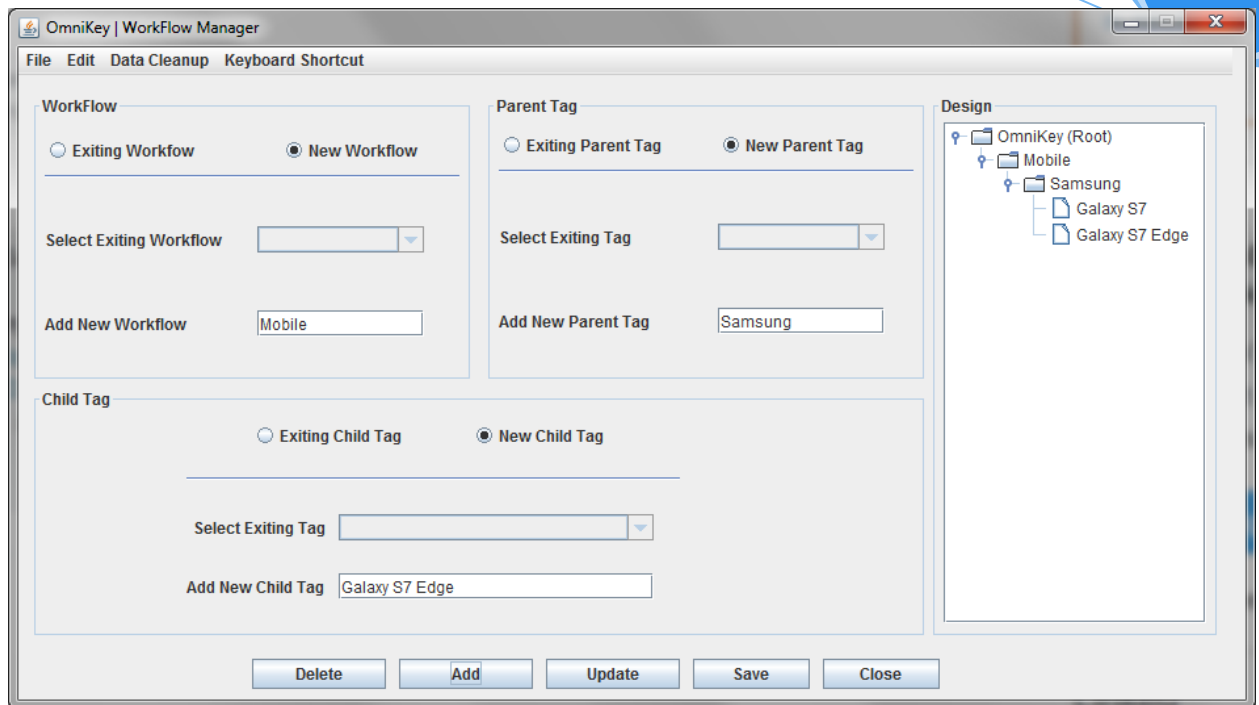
OmniKey | WorkFlow Manager

File Edit Data Cleanup Keyboard Shortcut

WorkFlow

Exiting Workfow New Workflow

Select Exiting Workflow

Add New Workflow Mobile

Parent Tag

Exiting Parent Tag New Parent Tag

Select Exiting Tag

Add New Parent Tag Samsung

Design

OmniKey (Root)
Mobile
Samsung
Galaxy S7
Galaxy S7 Edge

Child Tag

Exiting Child Tag New Child Tag

Select Exiting Tag

Add New Child Tag Galaxy S7 Edge

Delete Add Update Save Close